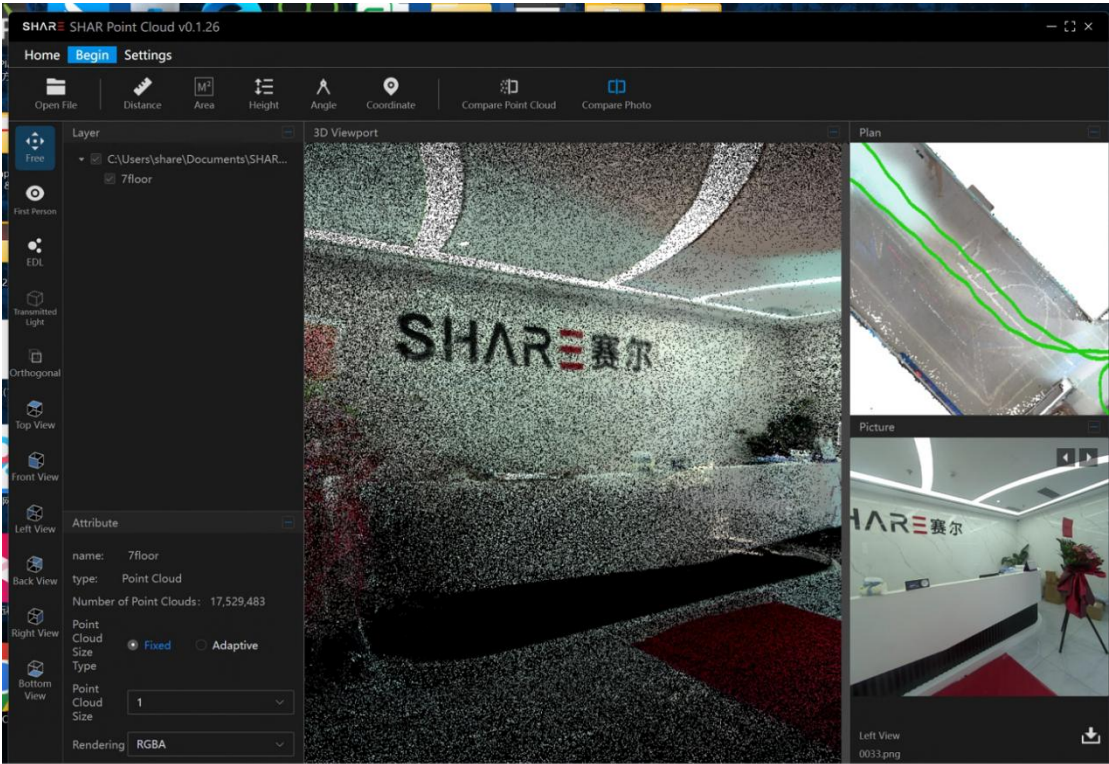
SHARE SHAR Point Cloud v0.1.26

Home Begin Settings

Open File Distance Area Height Angle Coordinate Compare Point Cloud Compare Photo

Free
First Person
EDL
Transmitted Light
Orthogonal
Top View
Front View
Left View
Back View
Right View
Bottom View

Layer
C:\Users\share\Documents\SHAR...
7floor

Attribute
name: 7floor
type: Point Cloud
Number of Point Clouds: 17,529,483
Point Cloud Size Type Fixed Adaptive
Point Cloud Size 1
Rendering RGBA

3D Viewport

SHARE赛尔

Plan

Picture

HARE赛尔

Left View
0033.png